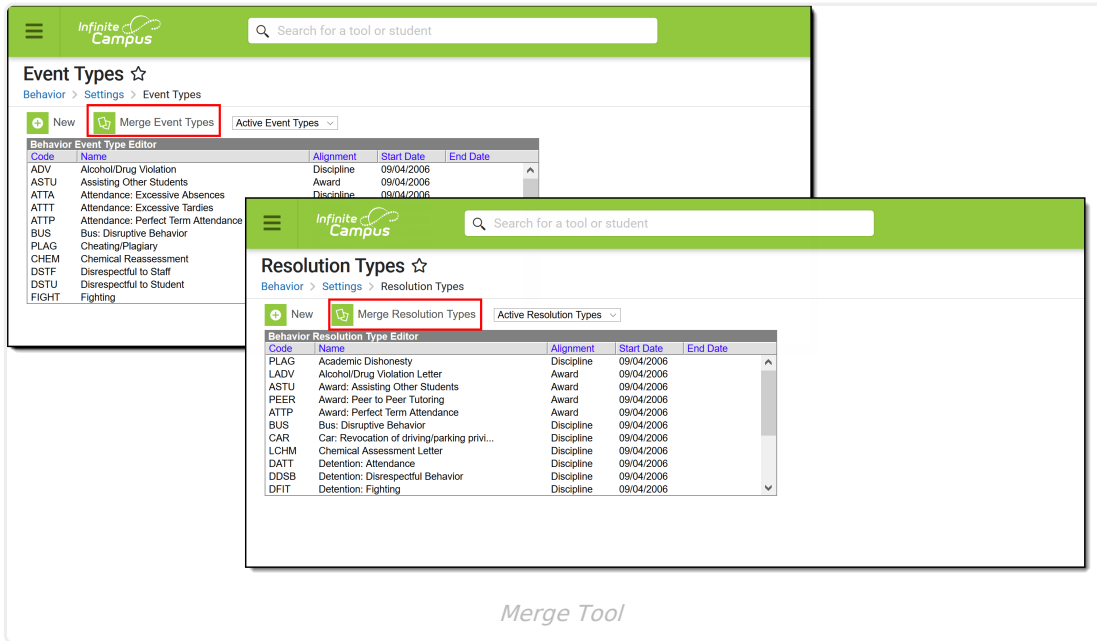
Infinite Campus

Search for a tool or student

Event Types ☆

Behavior > Settings > Event Types

New Merge Event Types Active Event Types

Behavior Event Type Editor

| Code | Name | Alignment | Start Date | End Date |
|---|---|---|---|---|
| ADV | Alcohol/Drug Violation | Discipline | 09/04/2006 | |
| ASTU | Assisting Other Students | Award | 09/04/2006 | |
| ATTA | Attendance: Excessive Absences | Discipline | 09/04/2006 | |
| ATTT | Attendance: Excessive Tardies | | | |
| ATTP | Attendance: Perfect Term Attendance | | | |
| BUS | Bus: Disruptive Behavior | | | |
| PLAG | Cheating/Plagiary | | | |
| CHEM | Chemical Reassessment | | | |
| DSTF | Disrespectful to Staff | | | |
| DSTU | Disrespectful to Student | | | |
| FIGHT | Fighting | | | |

Infinite Campus

Search for a tool or student

Resolution Types ☆

Behavior > Settings > Resolution Types

New Merge Resolution Types Active Resolution Types

Behavior Resolution Type Editor

| Code | Name | Alignment | Start Date | End Date |
|---|---|---|---|---|
| PLAG | Academic Dishonesty | Discipline | 09/04/2006 | |
| LADV | Alcohol/Drug Violation Letter | Award | 09/04/2006 | |
| ASTU | Award: Assisting Other Students | Award | 09/04/2006 | |
| PEER | Award: Peer to Peer Tutoring | Award | 09/04/2006 | |
| ATTP | Award: Perfect Term Attendance | Award | 09/04/2006 | |
| BUS | Bus: Disruptive Behavior | Discipline | 09/04/2006 | |
| CAR | Car: Revocation of driving/parking privi... | Discipline | 09/04/2006 | |
| LCHM | Chemical Assessment Letter | Discipline | 09/04/2006 | |
| DATT | Detention: Attendance | Discipline | 09/04/2006 | |
| DDSB | Detention: Disrespectful Behavior | Discipline | 09/04/2006 | |
| DFIT | Detention: Fighting | Discipline | 09/04/2006 | |

Merge Tool